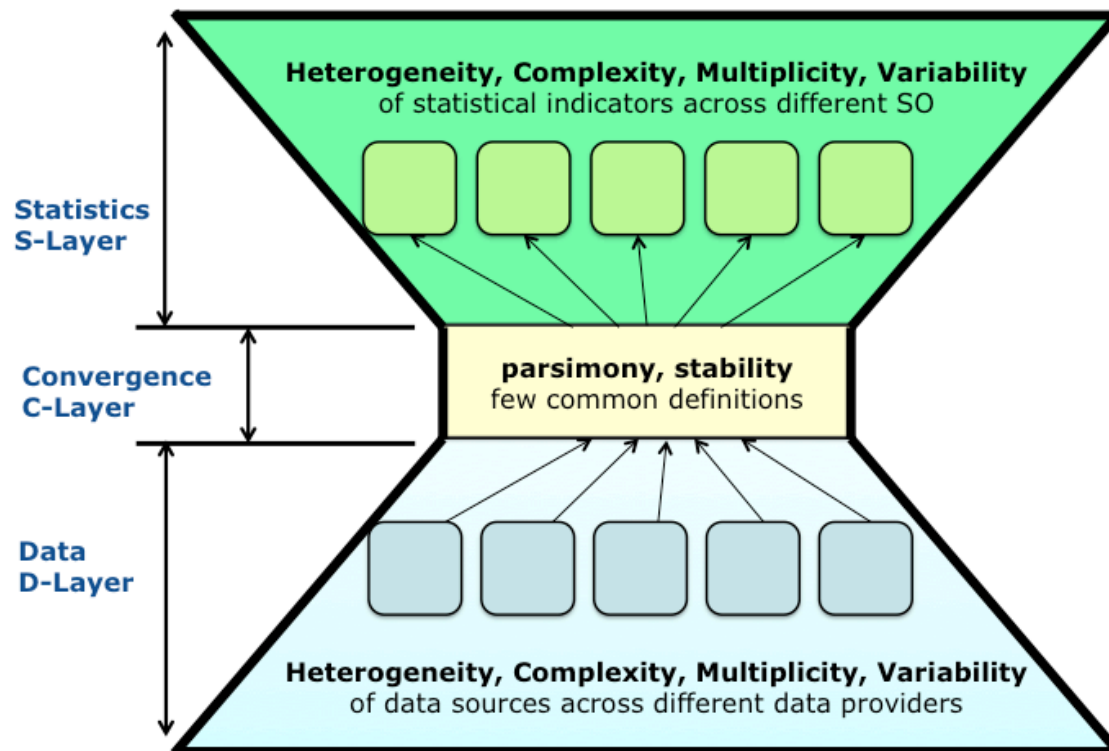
Heterogeneity, Complexity, Multiplicity, Variability
of statistical indicators across different SO

Statistics
S-Layer

Convergence
C-Layer

parsimony, stability
few common definitions

Data
D-Layer

Heterogeneity, Complexity, Multiplicity, Variability
of data sources across different data providers